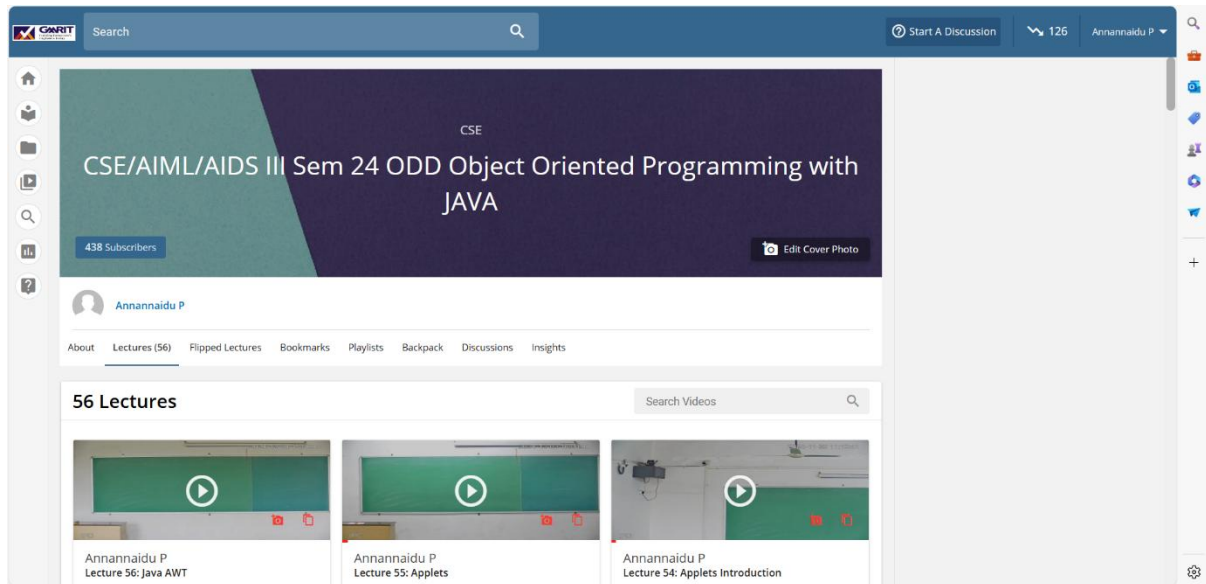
GMRIT

Search

Start A Discussion

126

Annannaidu P

CSE

CSE/AIML/AIDS III Sem 24 ODD Object Oriented Programming with JAVA

438 Subscribers

Edit Cover Photo

Annannaidu P

About Lectures (56) Flipped Lectures Bookmarks Playlists Backpack Discussions Insights

56 Lectures

Search Videos

Annannaidu P
Lecture 56: Java AWT

Annannaidu P
Lecture 55: Applets

Annannaidu P
Lecture 54: Applets Introduction